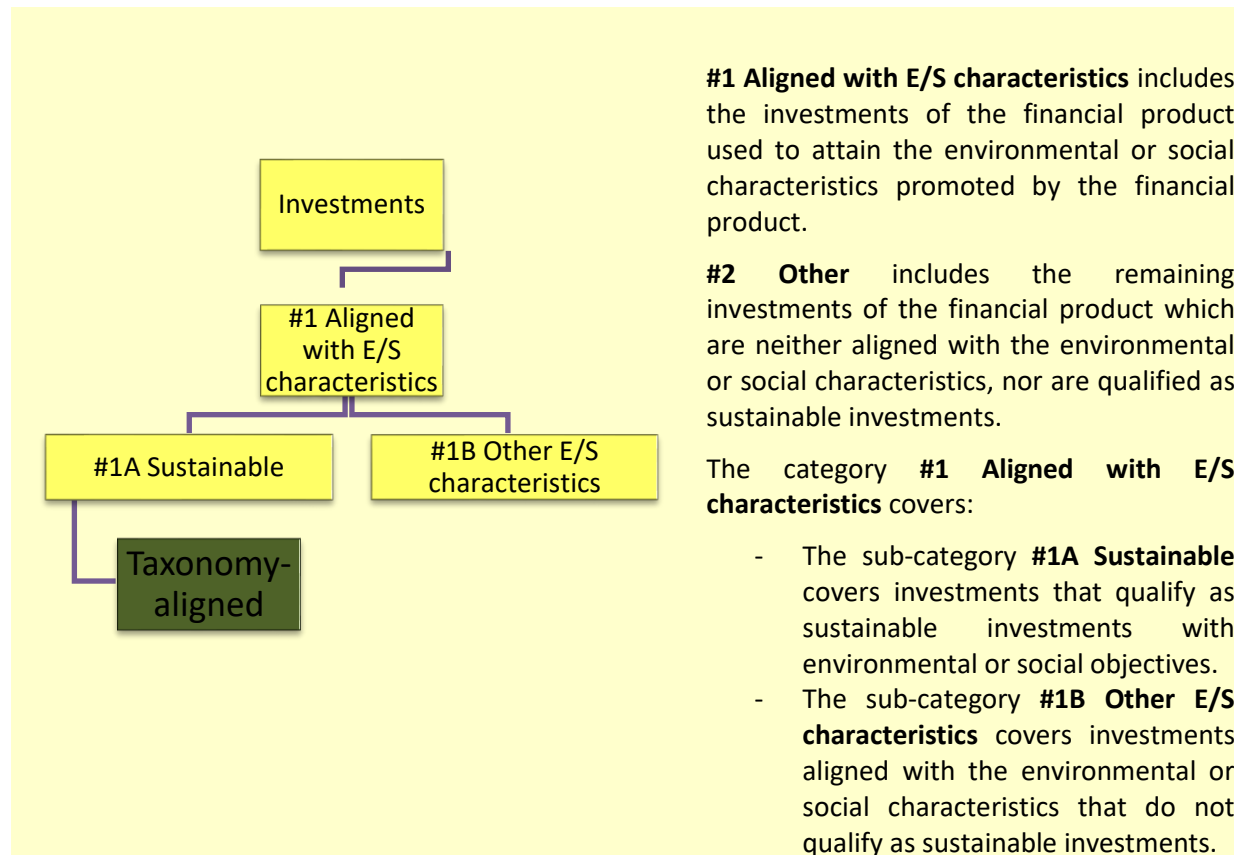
Investments

#1 Aligned with E/S characteristics

#1A Sustainable

#1B Other E/S characteristics

Taxonomy-aligned

**#1 Aligned with E/S characteristics** includes the investments of the financial product used to attain the environmental or social characteristics promoted by the financial product.

**#2 Other** includes the remaining investments of the financial product which are neither aligned with the environmental or social characteristics, nor are qualified as sustainable investments.

The category **#1 Aligned with E/S characteristics** covers:

- The sub-category **#1A Sustainable** covers investments that qualify as sustainable investments with environmental or social objectives.
- The sub-category **#1B Other E/S characteristics** covers investments aligned with the environmental or social characteristics that do not qualify as sustainable investments.